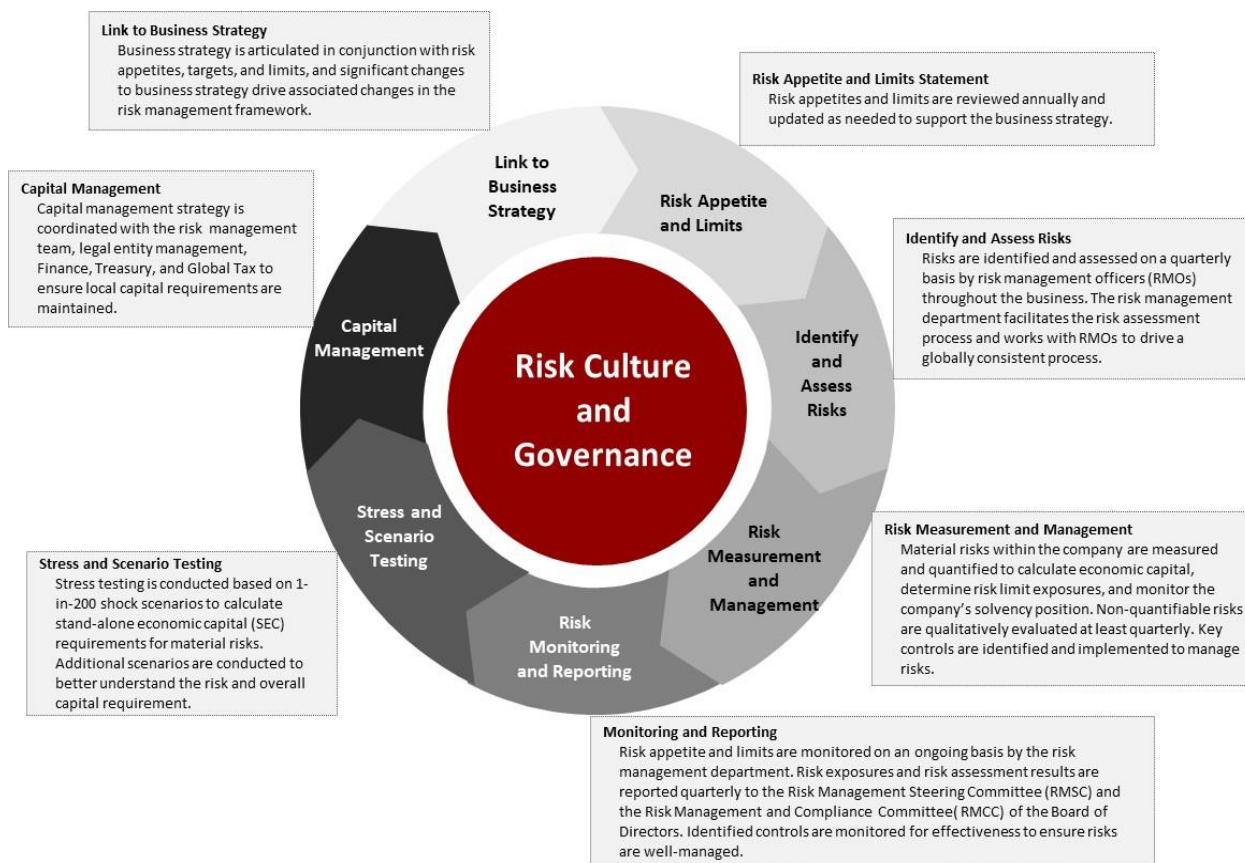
Link to Business Strategy
Business strategy is articulated in conjunction with risk appetites, targets, and limits, and significant changes to business strategy drive associated changes in the risk management framework.

Risk Appetite and Limits Statement
Risk appetites and limits are reviewed annually and updated as needed to support the business strategy.

Capital Management
Capital management strategy is coordinated with the risk management team, legal entity management, Finance, Treasury, and Global Tax to ensure local capital requirements are maintained.

Identify and Assess Risks
Risks are identified and assessed on a quarterly basis by risk management officers (RMOs) throughout the business. The risk management department facilitates the risk assessment process and works with RMOs to drive a globally consistent process.

Link to Business Strategy

Risk Appetite and Limits

Identify and Assess Risks

Risk Measurement and Management

Risk Monitoring and Reporting

Stress and Scenario Testing

Capital Management

Risk Culture and Governance

Risk Measurement and Management
Material risks within the company are measured and quantified to calculate economic capital, determine risk limit exposures, and monitor the company's solvency position. Non-quantifiable risks are qualitatively evaluated at least quarterly. Key controls are identified and implemented to manage risks.

Stress and Scenario Testing
Stress testing is conducted based on 1-in-200 shock scenarios to calculate stand-alone economic capital (SEC) requirements for material risks. Additional scenarios are conducted to better understand the risk and overall capital requirement.

Monitoring and Reporting
Risk appetite and limits are monitored on an ongoing basis by the risk management department. Risk exposures and risk assessment results are reported quarterly to the Risk Management Steering Committee (RMSC) and the Risk Management and Compliance Committee( RMCC) of the Board of Directors. Identified controls are monitored for effectiveness to ensure risks are well-managed.